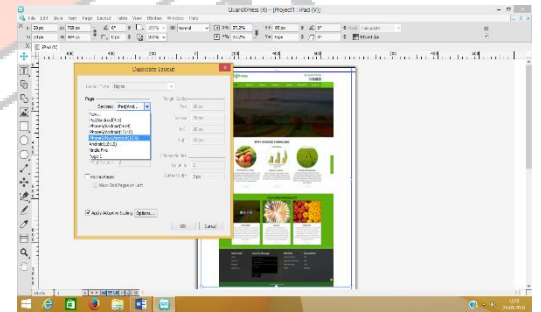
QuarkXPress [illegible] - [Project1 : iPad (V)]

File Edit Style Item Page Layout Table View Utilities Window Help

Duplicate Layout

Layout Name: Digital

Page

Devices: iPad (H)

New
Kindle Fire
iPhone (Portrait)
iPhone (Portrait)
iPhone (Portrait)
Android
Kindle Fire
Nook

Apply Adaptive Scaling Options...

OK Cancel